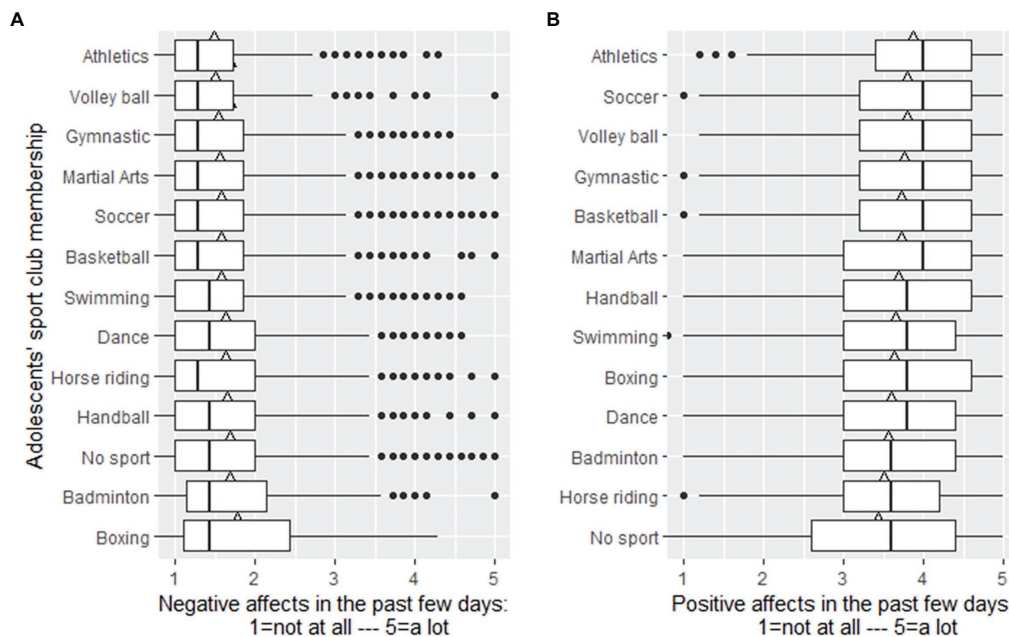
A

Adolescents' sport club membership

Athletics
Volley ball
Gymnastic
Martial Arts
Soccer
Basketball
Swimming
Dance
Horse riding
Handball
No sport
Badminton
Boxing

1 2 3 4 5

Negative affects in the past few days:
1=not at all --- 5=a lot

B

Athletics
Soccer
Volley ball
Gymnastic
Basketball
Martial Arts
Handball
Swimming
Boxing
Dance
Badminton
Horse riding
No sport

1 2 3 4 5

Positive affects in the past few days
1=not at all --- 5=a lot